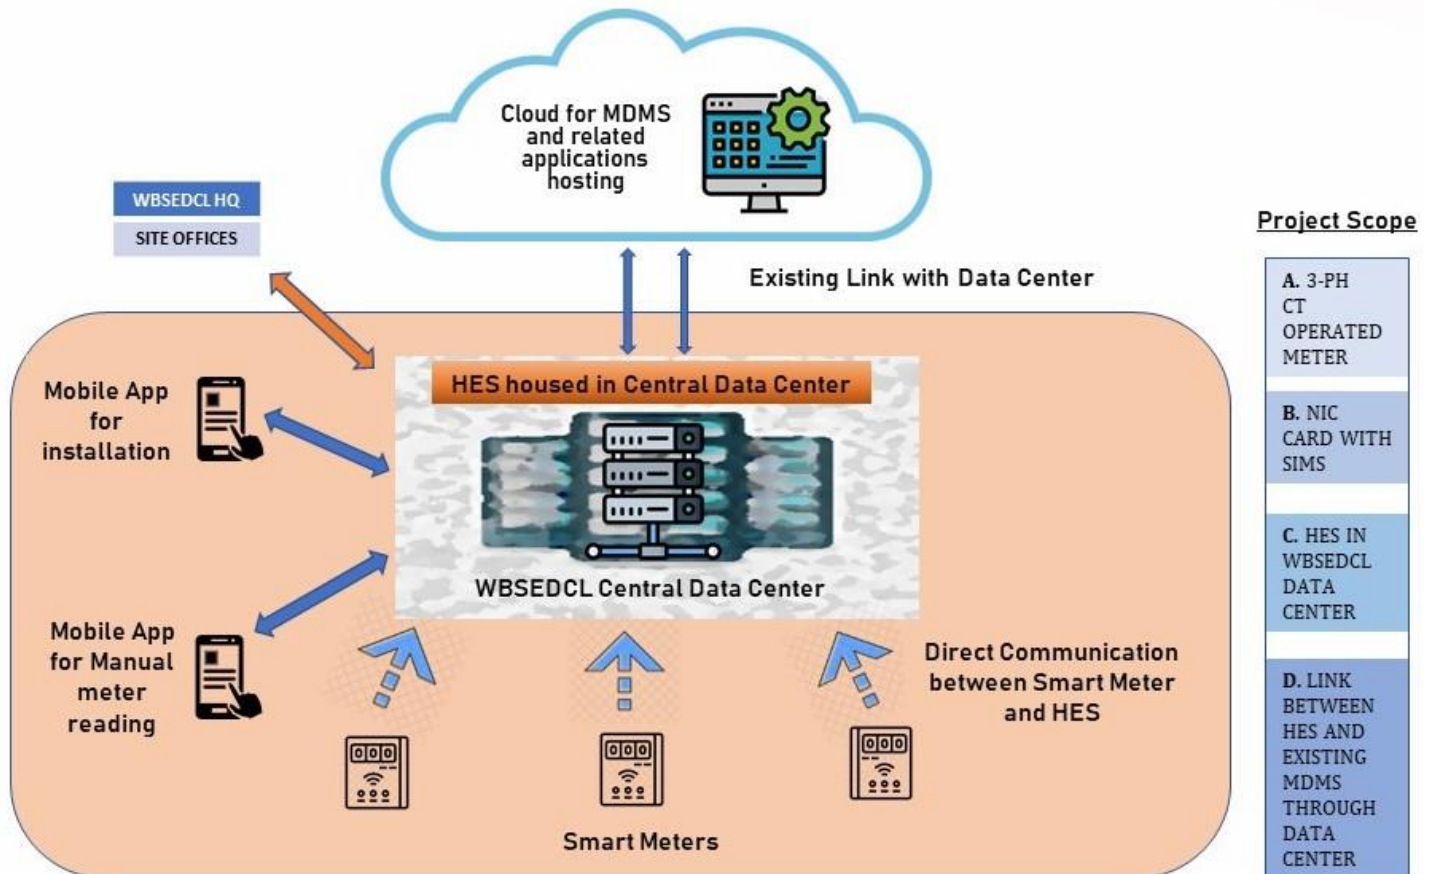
Cloud for MDMS and related applications hosting

WBSEDCL HQ

SITE OFFICES

Existing Link with Data Center

Project Scope

A. 3-PH CT OPERATED METER

B. NIC CARD WITH SIMS

C. HES IN WBSEDCL DATA CENTER

D. LINK BETWEEN HES AND EXISTING MDMS THROUGH DATA CENTER

HES housed in Central Data Center

Mobile App for installation

WBSEDCL Central Data Center

Mobile App for Manual meter reading

Direct Communication between Smart Meter and HES

Smart Meters